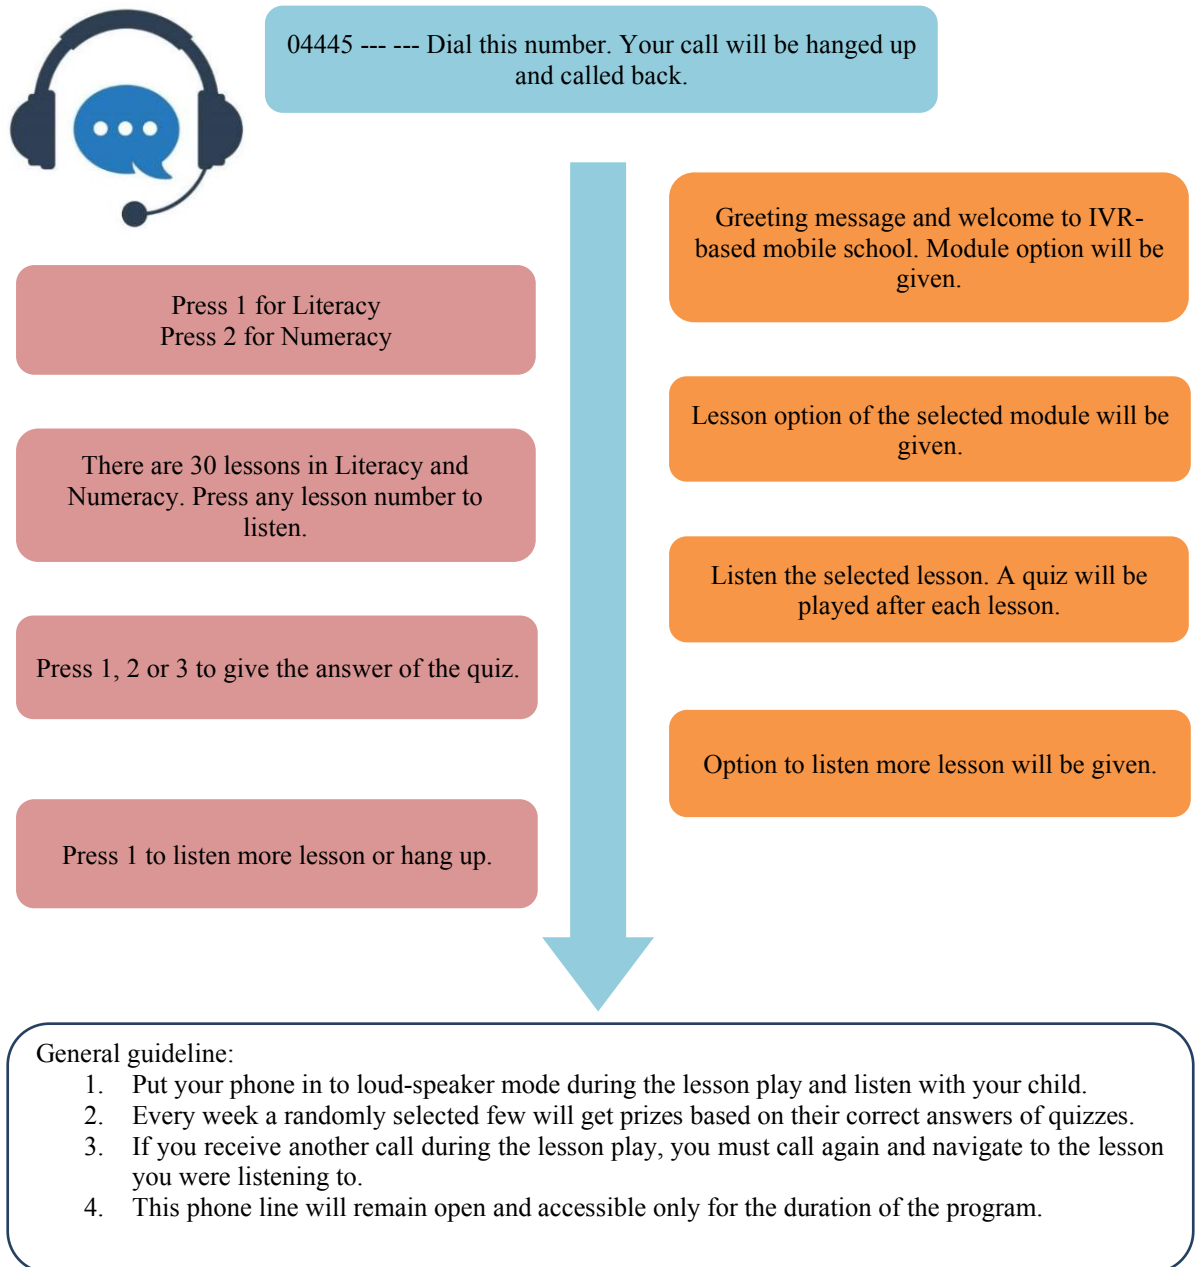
04445 --- --- Dial this number. Your call will be hanged up and called back.

Greeting message and welcome to IVR-based mobile school. Module option will be given.

Press 1 for Literacy
Press 2 for Numeracy

Lesson option of the selected module will be given.

There are 30 lessons in Literacy and Numeracy. Press any lesson number to listen.

Listen the selected lesson. A quiz will be played after each lesson.

Press 1, 2 or 3 to give the answer of the quiz.

Option to listen more lesson will be given.

Press 1 to listen more lesson or hang up.

General guideline:
1. Put your phone in to loud-speaker mode during the lesson play and listen with your child.
2. Every week a randomly selected few will get prizes based on their correct answers of quizzes.
3. If you receive another call during the lesson play, you must call again and navigate to the lesson you were listening to.
4. This phone line will remain open and accessible only for the duration of the program.